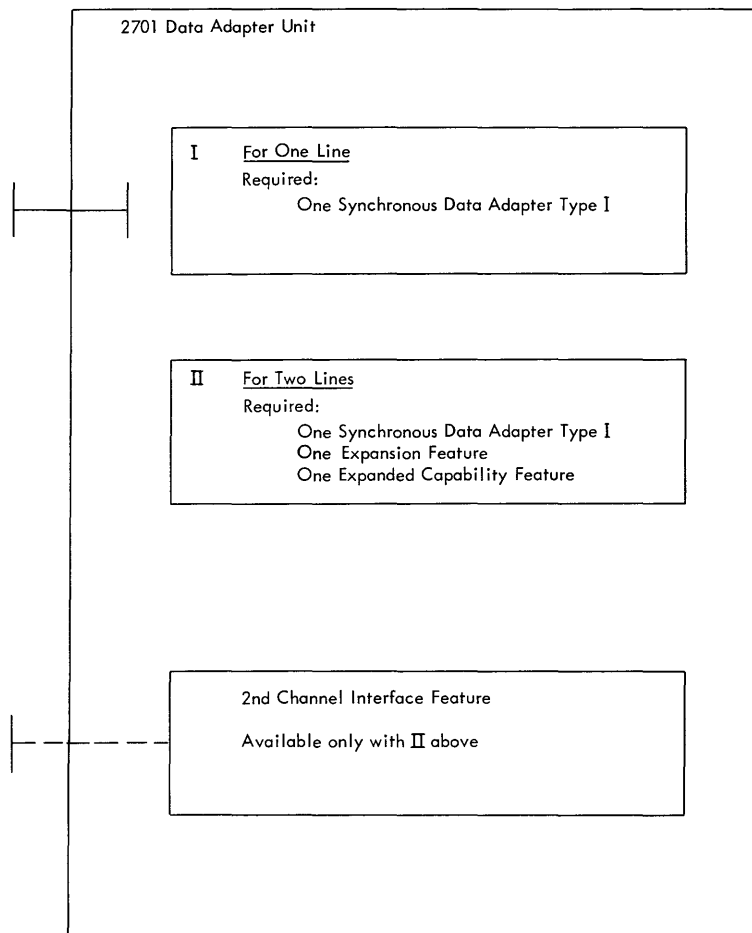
2701 Data Adapter Unit

I For One Line
Required:
One Synchronous Data Adapter Type I

II For Two Lines
Required:
One Synchronous Data Adapter Type I
One Expansion Feature
One Expanded Capability Feature

2nd Channel Interface Feature

Available only with II above